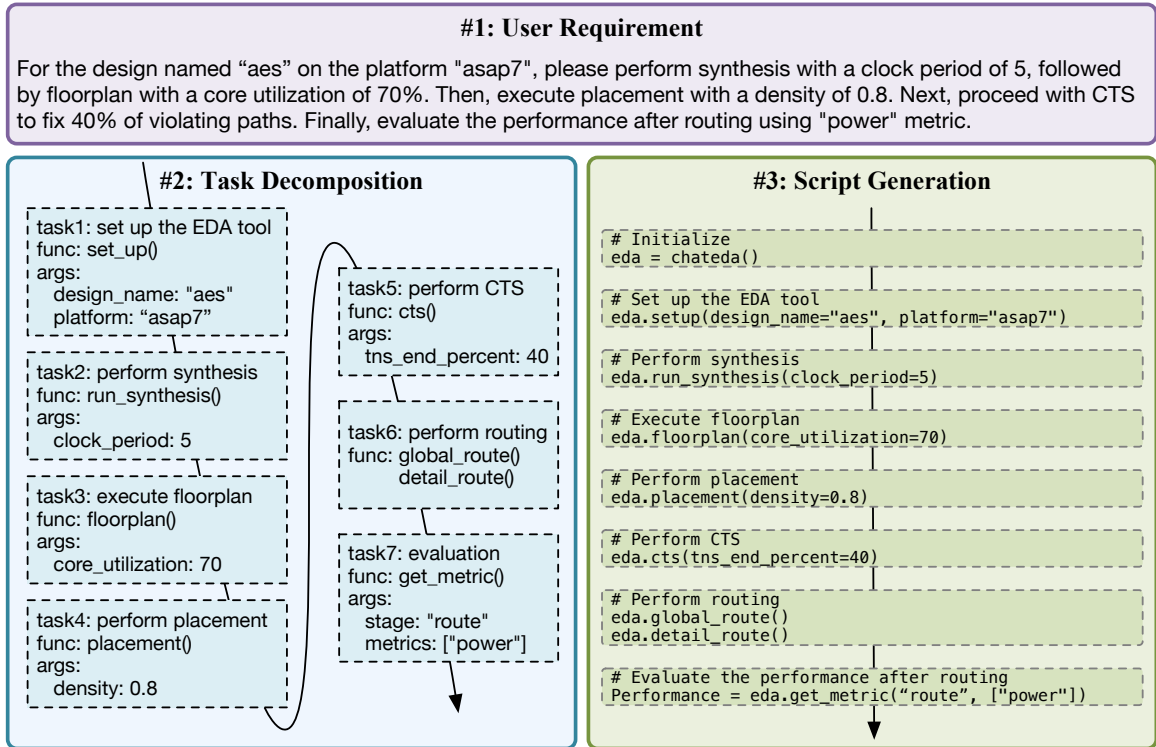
#1: User Requirement

For the design named “aes” on the platform "asap7", please perform synthesis with a clock period of 5, followed by floorplan with a core utilization of 70%. Then, execute placement with a density of 0.8. Next, proceed with CTS to fix 40% of violating paths. Finally, evaluate the performance after routing using "power" metric.

#2: Task Decomposition

task1: set up the EDA tool
func: set_up()
args:
design_name: "aes"
platform: “asap7”

task2: perform synthesis
func: run_synthesis()
args:
clock_period: 5

task3: execute floorplan
func: floorplan()
args:
core_utilization: 70

task4: perform placement
func: placement()
args:
density: 0.8

task5: perform CTS
func: cts()
args:
tns_end_percent: 40

task6: perform routing
func: global_route()
detail_route()

task7: evaluation
func: get_metric()
args:
stage: "route"
metrics: ["power"]

#3: Script Generation

# Initialize
eda = chateda()

# Set up the EDA tool
eda.setup(design_name="aes", platform="asap7")

# Perform synthesis
eda.run_synthesis(clock_period=5)

# Execute floorplan
eda.floorplan(core_utilization=70)

# Perform placement
eda.placement(density=0.8)

# Perform CTS
eda.cts(tns_end_percent=40)

# Perform routing
eda.global_route()
eda.detail_route()

# Evaluate the performance after routing
Performance = eda.get_metric(“route”, ["power"])